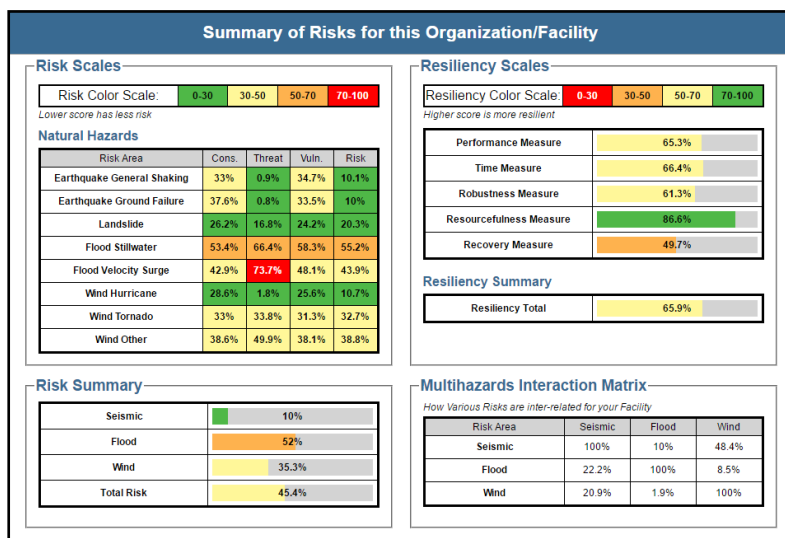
Summary of Risks for this Organization/Facility

Risk Scales

| Risk Color Scale: | 0-30 | 30-50 | 50-70 | 70-100 |
|---|---|---|---|---|

Lower score has less risk

Natural Hazards

| Risk Area | Cons. | Threat | Vuln. | Risk |
|---|---|---|---|---|
| Earthquake General Shaking | 33% | 0.9% | 34.7% | 10.1% |
| Earthquake Ground Failure | 37.6% | 0.8% | 33.5% | 10% |
| Landslide | 26.2% | 16.8% | 24.2% | 20.3% |
| Flood Stillwater | 53.4% | 66.4% | 58.3% | 55.2% |
| Flood Velocity Surge | 42.9% | 73.7% | 48.1% | 43.9% |
| Wind Hurricane | 28.6% | 1.8% | 25.6% | 10.7% |
| Wind Tornado | 33% | 33.8% | 31.3% | 32.7% |
| Wind Other | 38.6% | 49.9% | 38.1% | 38.8% |

Resiliency Scales

| Resiliency Color Scale: | 0-30 | 30-50 | 50-70 | 70-100 |
|---|---|---|---|---|

Higher score is more resilient

| Performance Measure | 65.3% |
|---|---|
| Time Measure | 66.4% |
| Robustness Measure | 61.3% |
| Resourcefulness Measure | 86.6% |
| Recovery Measure | 49.7% |

Resiliency Summary

| Resiliency Total | 65.9% |
|---|---|

Risk Summary

| Seismic | 10% |
|---|---|
| Flood | 52% |
| Wind | 35.3% |
| Total Risk | 45.4% |

Multihazards Interaction Matrix

How Various Risks are inter-related for your Facility

| Risk Area | Seismic | Flood | Wind |
|---|---|---|---|
| Seismic | 100% | 10% | 48.4% |
| Flood | 22.2% | 100% | 8.5% |
| Wind | 20.9% | 1.9% | 100% |